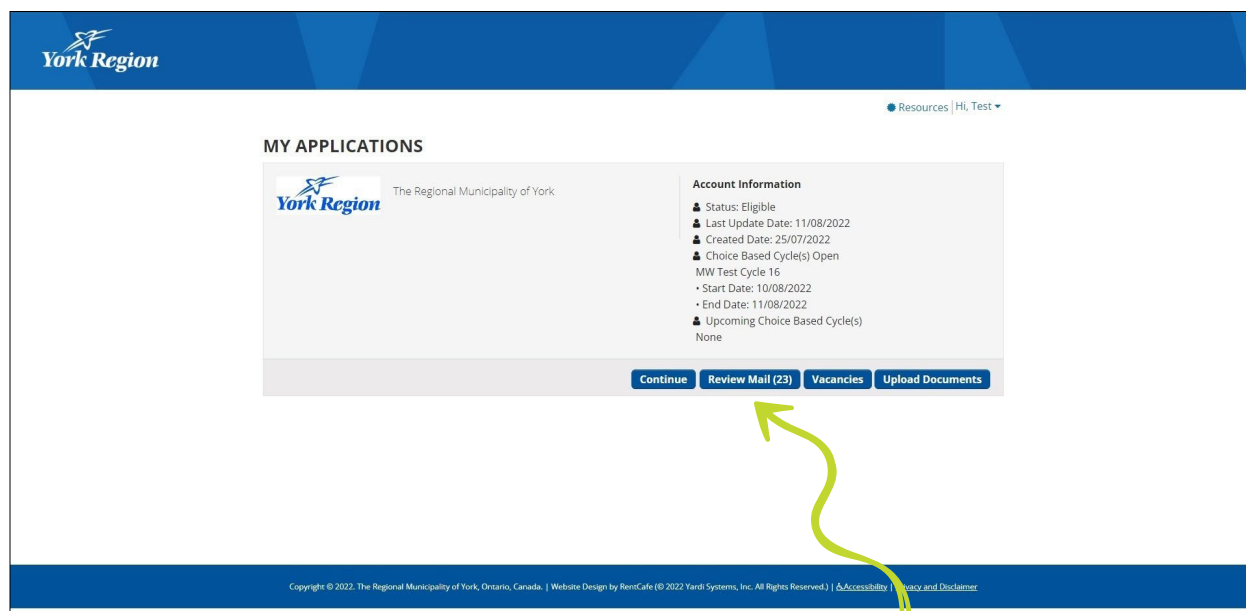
York Region

Resources | Hi, Test

MY APPLICATIONS

York Region

The Regional Municipality of York

Account Information

Status: Eligible
Last Update Date: 11/08/2022
Created Date: 25/07/2022
Choice Based Cycle(s) Open
MW Test Cycle 16
• Start Date: 10/08/2022
• End Date: 11/08/2022
Upcoming Choice Based Cycle(s)
None

Continue | Review Mail (23) | Vacancies | Upload Documents

Copyright © 2022. The Regional Municipality of York, Ontario, Canada. | Website Design by RentCafe (© 2022 Yardi Systems, Inc. All Rights Reserved.) | Accessibility | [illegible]ivacy and Disclaimer